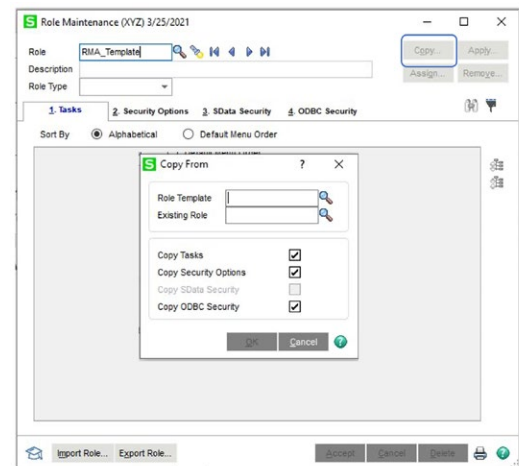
S Role Maintenance (XYZ) 3/25/2021

Role RMA_Template
Description
Role Type

Copy... Apply...
Assign... Remove...

1. Tasks 2. Security Options 3. SData Security 4. ODBC Security

Sort By Alphabetical Default Menu Order

S Copy From ? X

Role Template
Existing Role

Copy Tasks
Copy Security Options
Copy SData Security
Copy ODBC Security

OK Cancel

Import Role... Export Role... Accept Cancel Delete